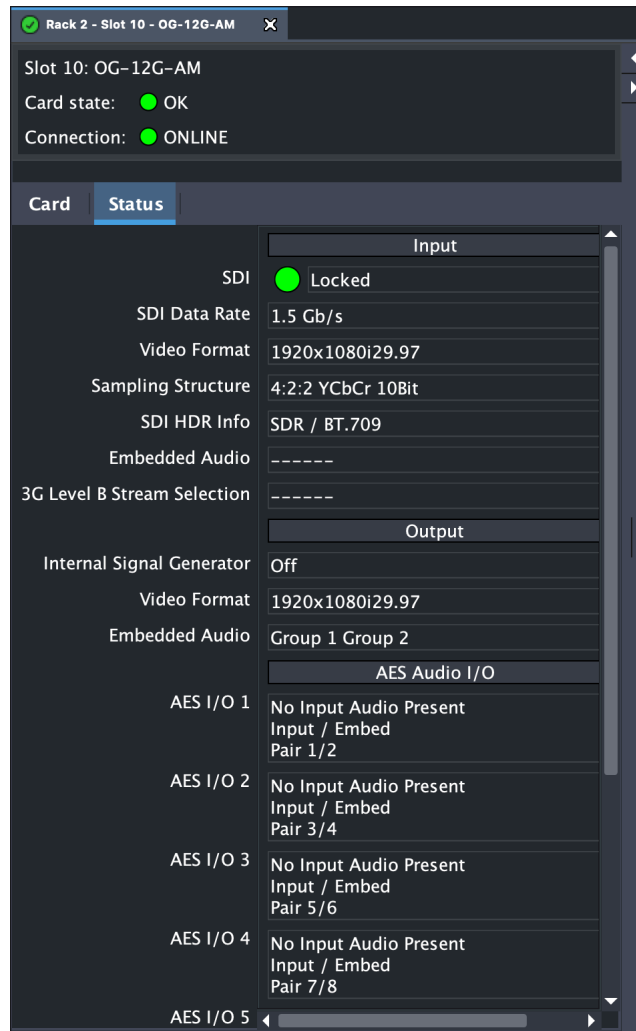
Rack 2 - Slot 10 - OG-12G-AM

Slot 10: OG-12G-AM
Card state: OK
Connection: ONLINE

Card | Status

| | Input |
|---|---|
| SDI | Locked |
| SDI Data Rate | 1.5 Gb/s |
| Video Format | 1920x1080i29.97 |
| Sampling Structure | 4:2:2 YCbCr 10Bit |
| SDI HDR Info | SDR / BT.709 |
| Embedded Audio | ------ |
| 3G Level B Stream Selection | ------ |
| | Output |
| Internal Signal Generator | Off |
| Video Format | 1920x1080i29.97 |
| Embedded Audio | Group 1 Group 2 |
| | AES Audio I/O |
| AES I/O 1 | No Input Audio Present Input / Embed Pair 1/2 |
| AES I/O 2 | No Input Audio Present Input / Embed Pair 3/4 |
| AES I/O 3 | No Input Audio Present Input / Embed Pair 5/6 |
| AES I/O 4 | No Input Audio Present Input / Embed Pair 7/8 |
| AES I/O 5 | |